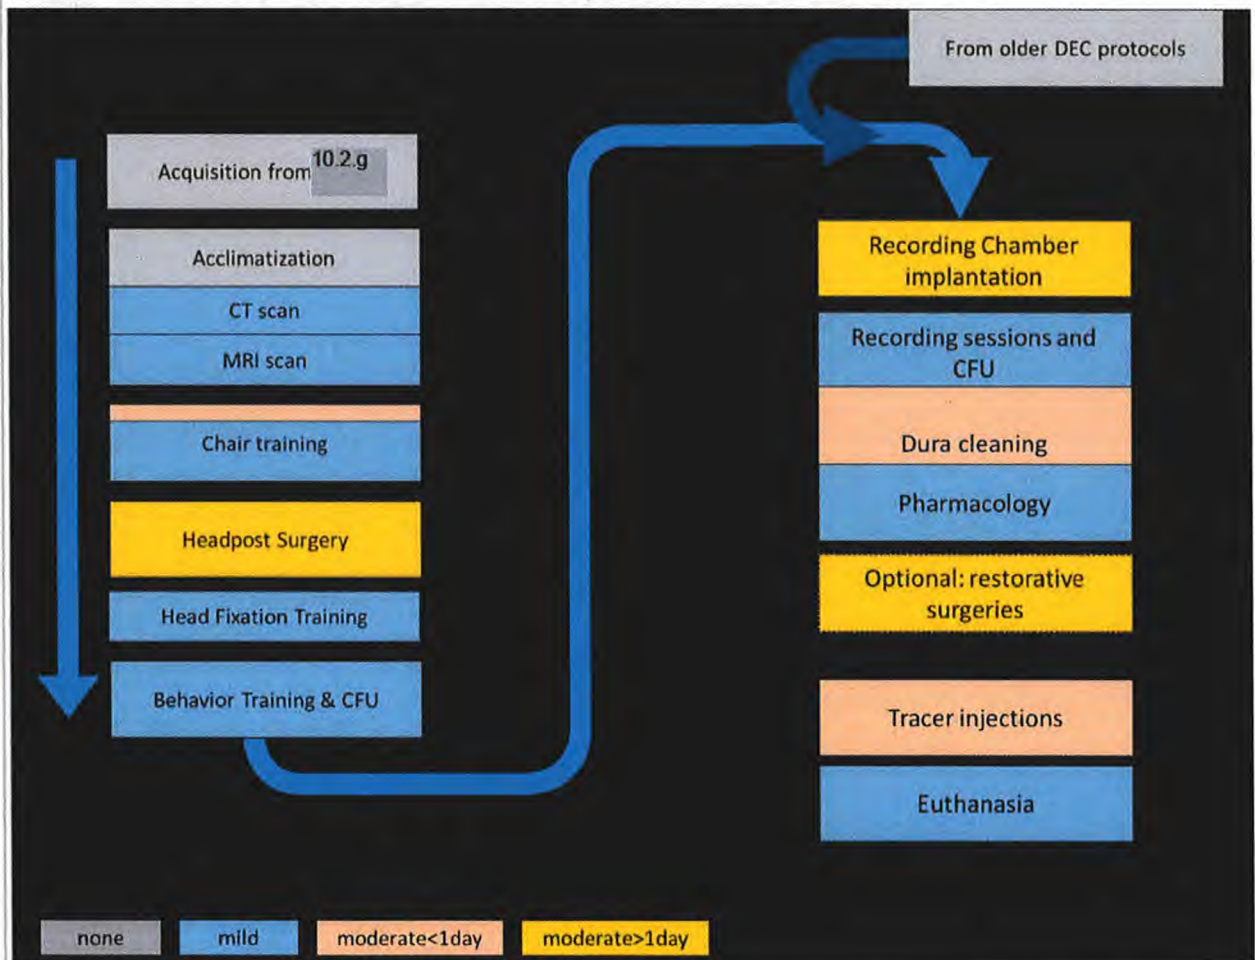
From older DEC protocols

Acquisition from 10.2.g

Acclimatization

CT scan

MRI scan

Chair training

Headpost Surgery

Head Fixation Training

Behavior Training & CFU

Recording Chamber implantation

Recording sessions and CFU

Dura cleaning

Pharmacology

Optional: restorative surgeries

Tracer injections

Euthanasia

none
mild
moderate<1day
moderate>1day